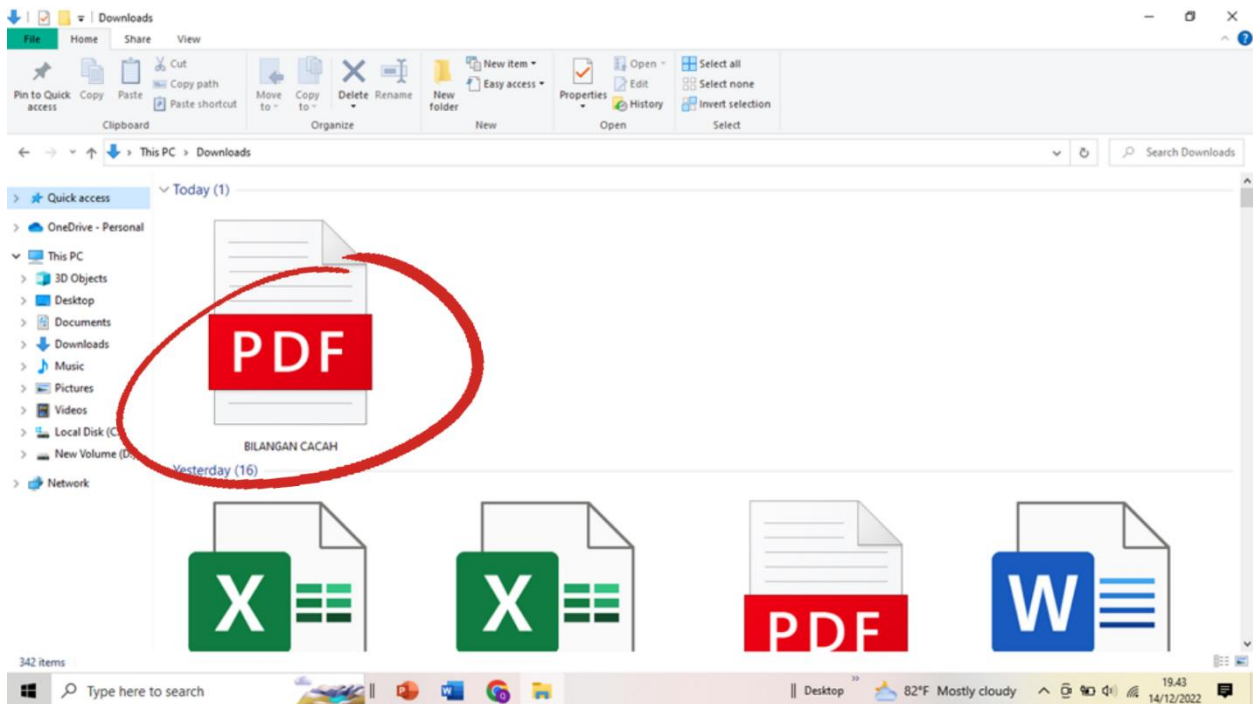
Downloads

File Home Share View

Pin to Quick access Copy Paste Cut Copy path Paste shortcut
Clipboard

Move to Copy to Delete Rename
Organize

New folder New item Easy access
New

Properties Open Edit History
Open

Select all Select none Invert selection
Select

This PC > Downloads

Search Downloads

Quick access
OneDrive - Personal
This PC
3D Objects
Desktop
Documents
Downloads
Music
Pictures
Videos
Local Disk (C:)
New Volume (D:)
Network

Today (1)

PDF

BILANGAN CACAH

Yesterday (16)

X

X

PDF

W

342 items

Type here to search

Desktop 82°F Mostly cloudy 19.43 14/12/2022